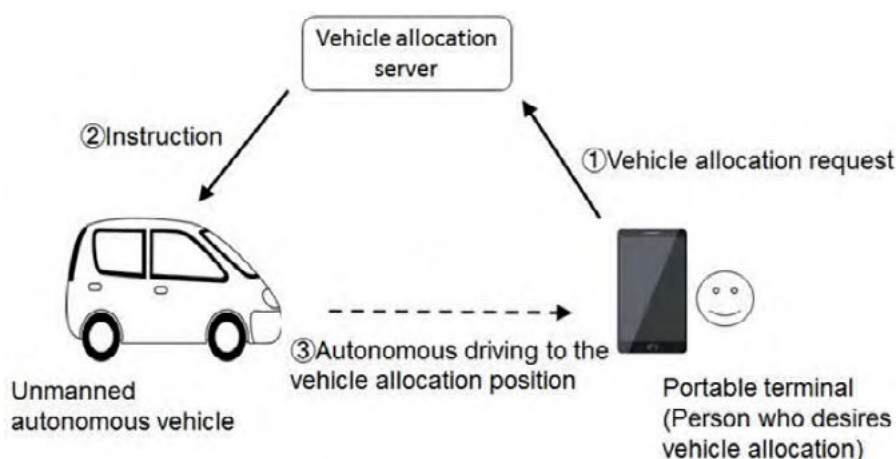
Vehicle allocation server

②Instruction

①Vehicle allocation request

③Autonomous driving to the vehicle allocation position

Unmanned autonomous vehicle

Portable terminal (Person who desires vehicle allocation)